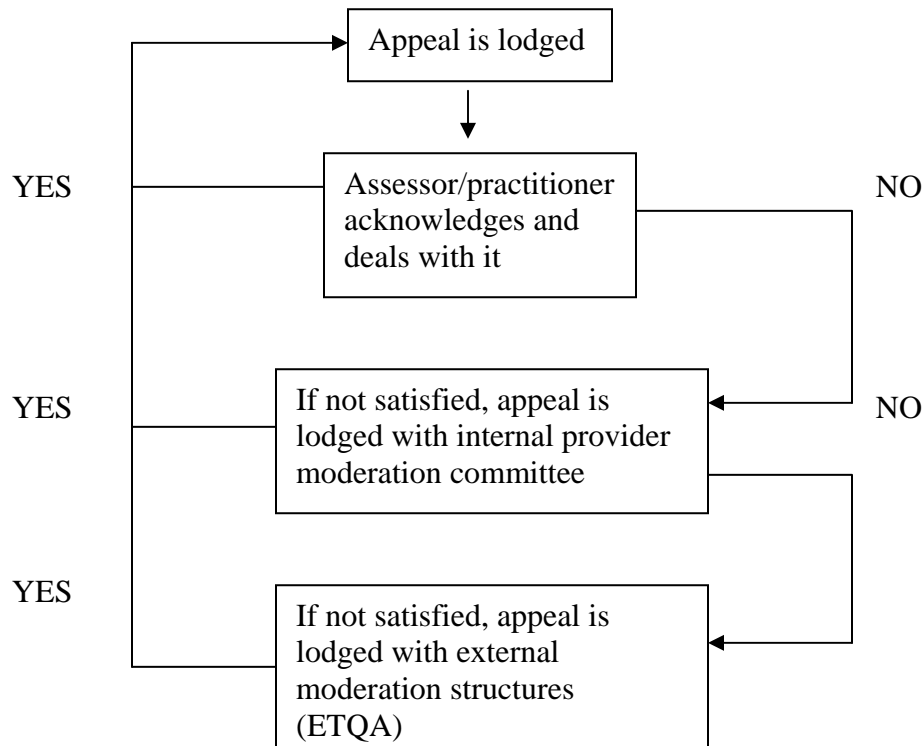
Appeal is lodged

YES

Assessor/practitioner acknowledges and deals with it

NO

YES

If not satisfied, appeal is lodged with internal provider moderation committee

NO

YES

If not satisfied, appeal is lodged with external moderation structures (ETQA)